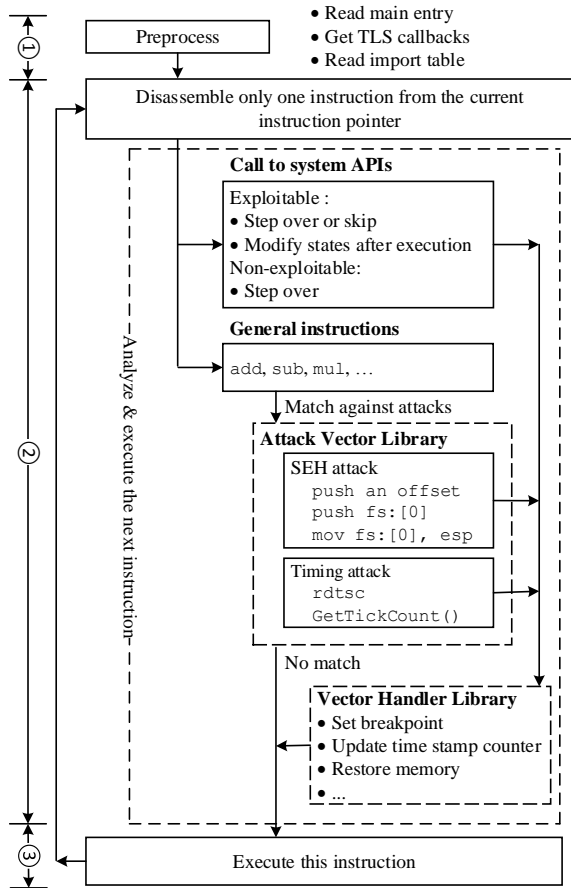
①

Preprocess

• Read main entry
• Get TLS callbacks
• Read import table

②

Disassemble only one instruction from the current instruction pointer

Analyze & execute the next instruction

**Call to system APIs**

Exploitable :
• Step over or skip
• Modify states after execution
Non-exploitable:
• Step over

**General instructions**

add, sub, mul, …

Match against attacks

**Attack Vector Library**

SEH attack
push an offset
push fs:[0]
mov fs:[0], esp

Timing attack
rdtsc
GetTickCount()

No match

**Vector Handler Library**
• Set breakpoint
• Update time stamp counter
• Restore memory
• ...

③

Execute this instruction